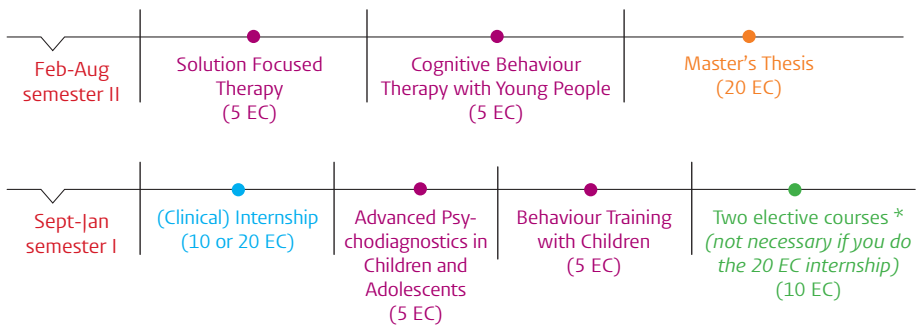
Feb-Aug semester II

Solution Focused Therapy (5 EC)

Cognitive Behaviour Therapy with Young People (5 EC)

Master's Thesis (20 EC)

Sept-Jan semester I

(Clinical) Internship (10 or 20 EC)

Advanced Psychodiagnostics in Children and Adolescents (5 EC)

Behaviour Training with Children (5 EC)

Two elective courses * *(not necessary if you do the 20 EC internship)* (10 EC)